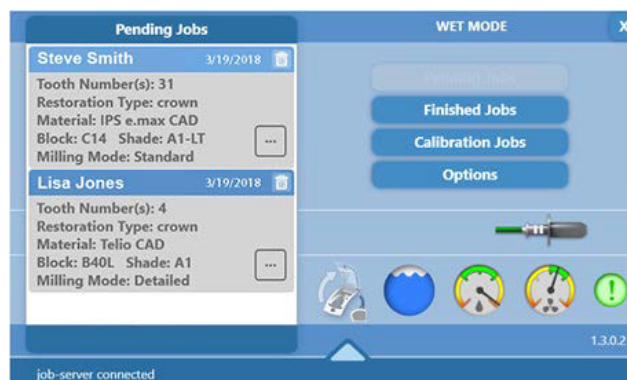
Pending Jobs

Steve Smith 3/19/2018
Tooth Number(s): 31
Restoration Type: crown
Material: IPS e.max CAD
Block: C14 Shade: A1-LT
Milling Mode: Standard
...

Lisa Jones 3/19/2018
Tooth Number(s): 4
Restoration Type: crown
Material: Telio CAD
Block: B40L Shade: A1
Milling Mode: Detailed
...

WET MODE
X

Pending Jobs
Finished Jobs
Calibration Jobs
Options

!

1.3.0.2

job-server connected